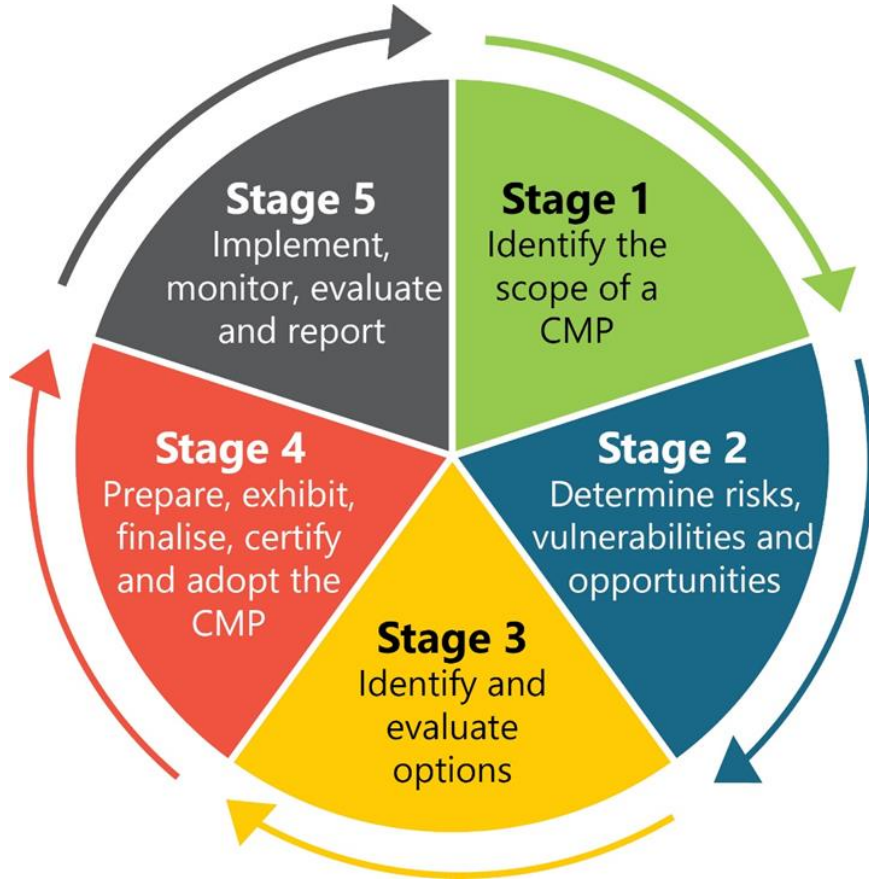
Stage 1
Identify the scope of a CMP

Stage 2
Determine risks, vulnerabilities and opportunities

Stage 3
Identify and evaluate options

Stage 4
Prepare, exhibit, finalise, certify and adopt the CMP

Stage 5
Implement, monitor, evaluate and report